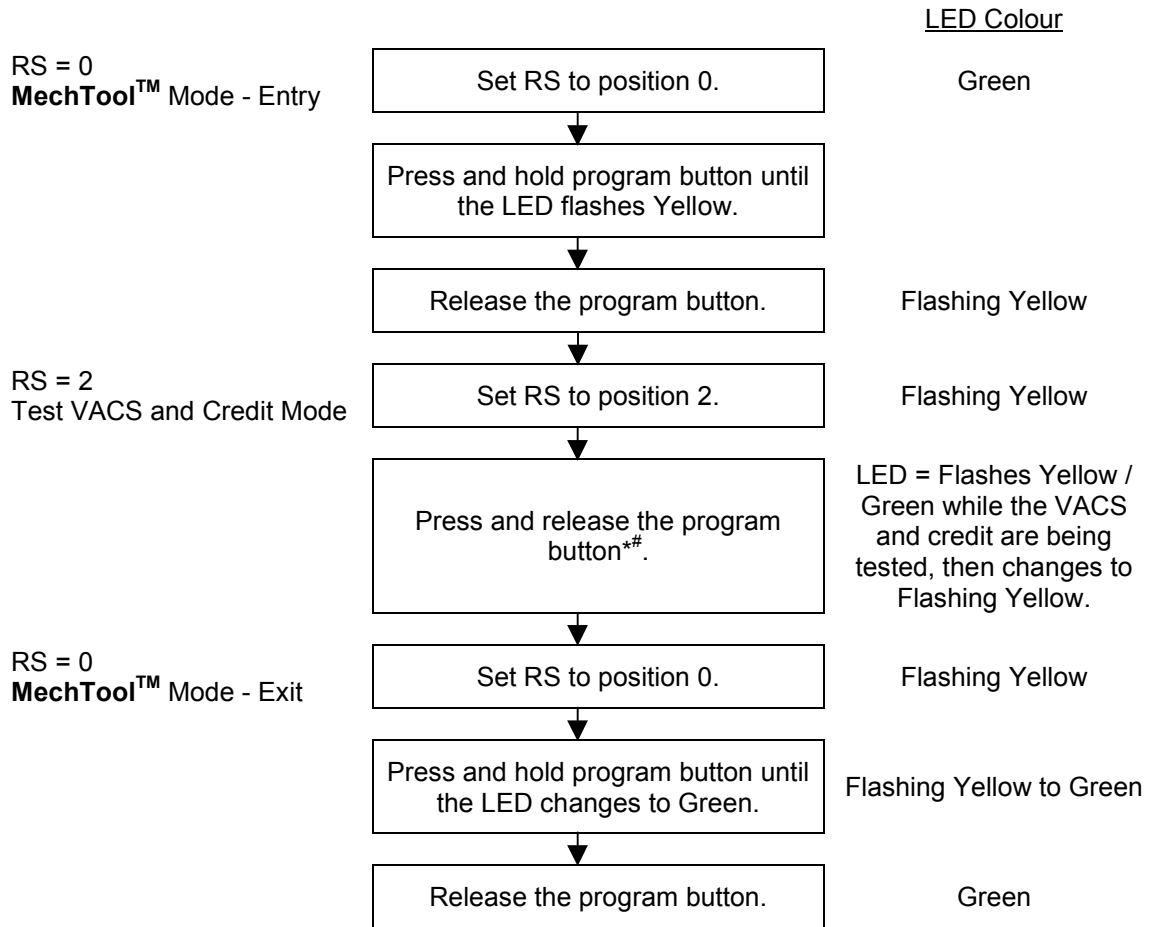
LED Colour

RS = 0
**MechTool$^{TM}$** Mode - Entry

Set RS to position 0.

Green

Press and hold program button until the LED flashes Yellow.

Release the program button.

Flashing Yellow

RS = 2
Test VACS and Credit Mode

Set RS to position 2.

Flashing Yellow

Press and release the program button$^{*\#}$.

LED = Flashes Yellow / Green while the VACS and credit are being tested, then changes to Flashing Yellow.

RS = 0
**MechTool$^{TM}$** Mode - Exit

Set RS to position 0.

Flashing Yellow

Press and hold program button until the LED changes to Green.

Flashing Yellow to Green

Release the program button.

Green